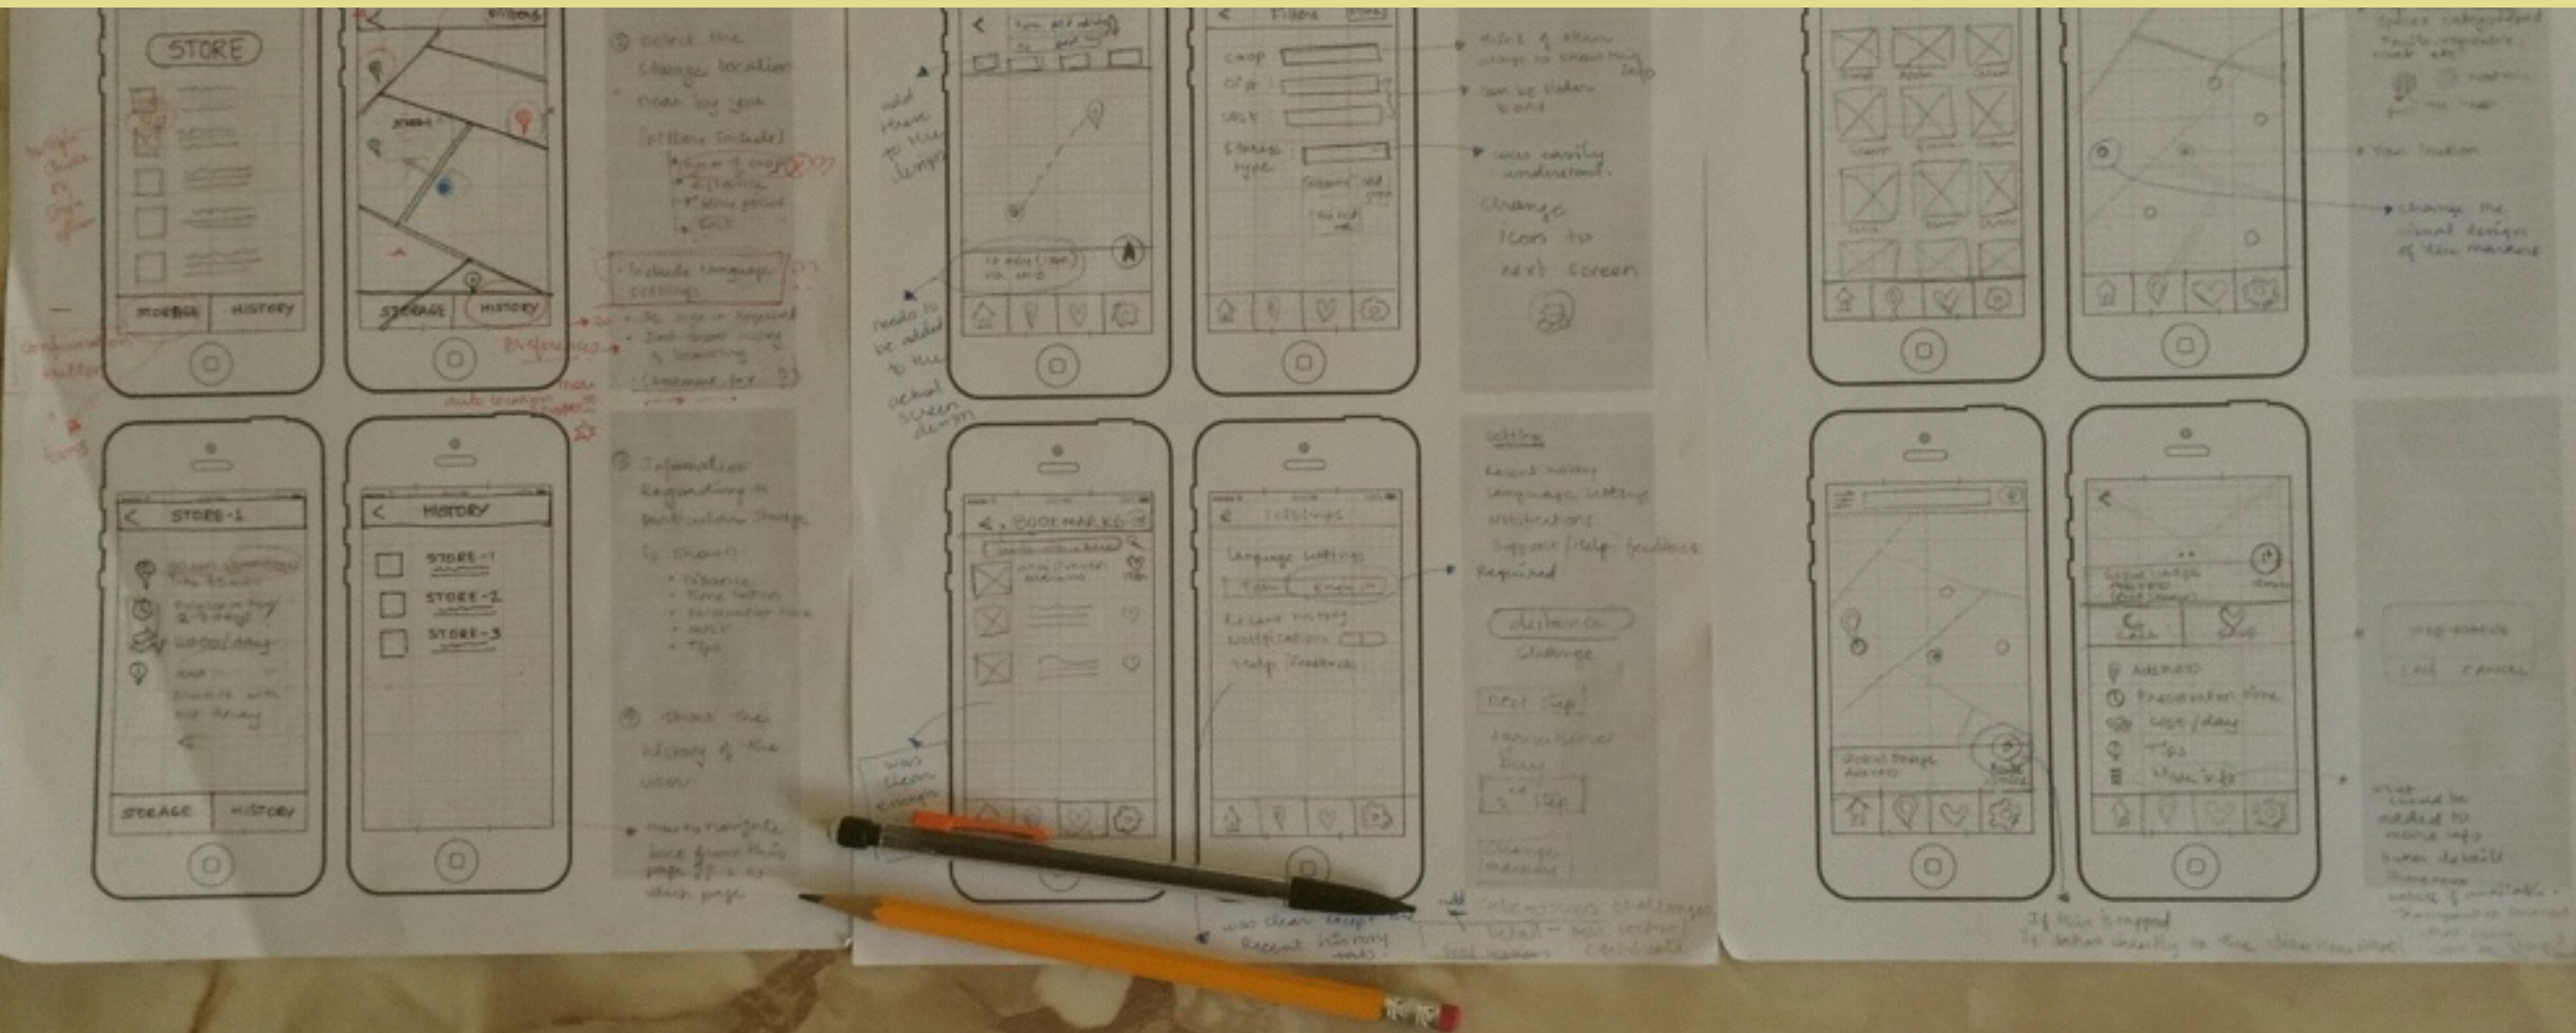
STORE

STORAGE HISTORY

STORAGE HISTORY

① Select the storage location near by you

(filters include)

Include language settings

Preferences

auto location

STORE-1

STORAGE HISTORY

HISTORY

STORE-1

STORE-2

STORE-3

② Information Regarding a particular storage is shown

③ Show the history of the user

How to navigate back from this page

Filters

< BOOKMARKS

Settings

Language settings

Recent history

Notification

Help Feedback

was easily understood.

Change icon to next screen

Settings

Recent history

Language settings

Notifications

Support / Help feedback

Required

distance change

next step

Change marker

Your location

Change the visual design of the markers

Address

Preservation time

cost / day

Tips

More info

If this is tapped

was clear except Recent history

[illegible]